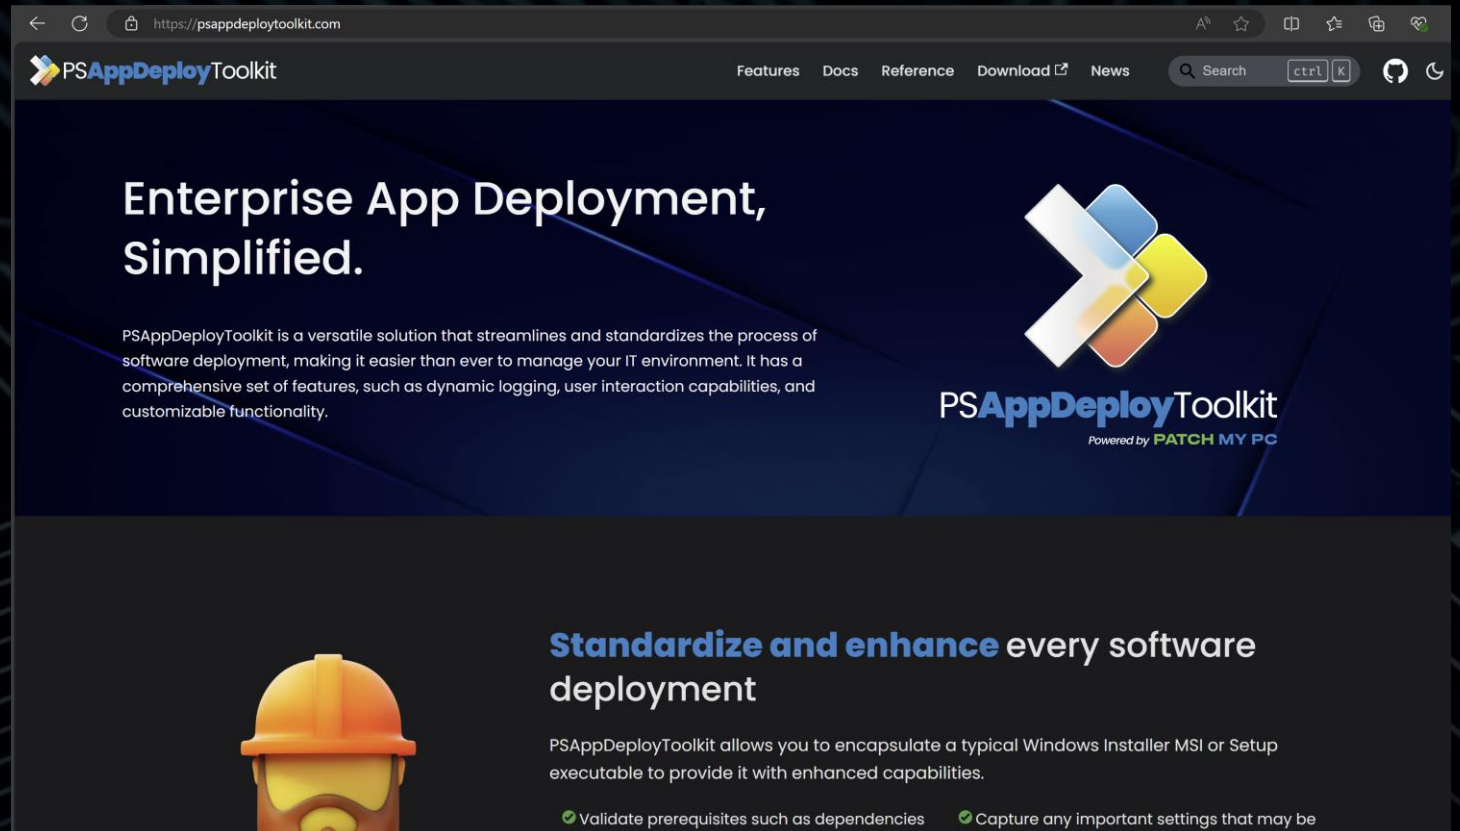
https://psappdeploytoolkit.com

PSAppDeployToolkit

Features Docs Reference Download News

Search ctrl K

Enterprise App Deployment, Simplified.

PSAppDeployToolkit is a versatile solution that streamlines and standardizes the process of software deployment, making it easier than ever to manage your IT environment. It has a comprehensive set of features, such as dynamic logging, user interaction capabilities, and customizable functionality.

PSAppDeployToolkit
Powered by PATCH MY PC

Standardize and enhance every software deployment

PSAppDeployToolkit allows you to encapsulate a typical Windows Installer MSI or Setup executable to provide it with enhanced capabilities.

Validate prerequisites such as dependencies

Capture any important settings that may be